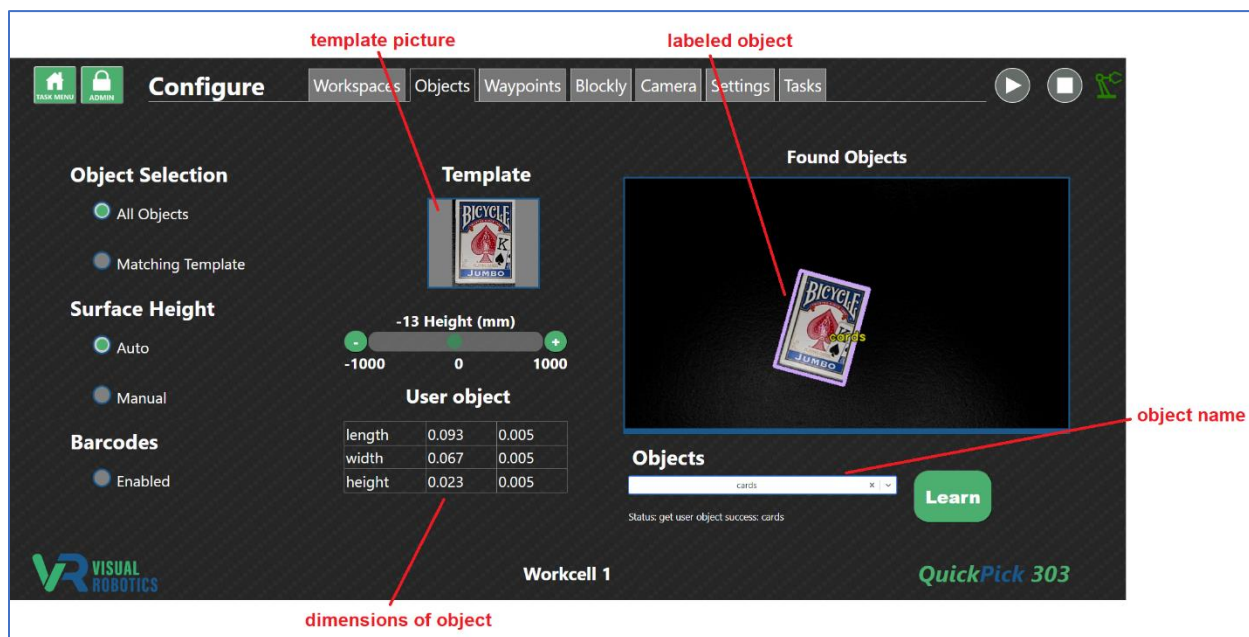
template picture

labeled object

TASK MENU

ADMIN

Configure

Workspaces | Objects | Waypoints | Blockly | Camera | Settings | Tasks

Object Selection

All Objects

Matching Template

Surface Height

Auto

Manual

Barcodes

Enabled

Template

BICYCLE

JUMBO

-13 Height (mm)

-

+

-1000

0

1000

User object

| length | 0.093 | 0.005 |
|---|---|---|
| width | 0.067 | 0.005 |
| height | 0.023 | 0.005 |

Found Objects

BICYCLE

JUMBO

cards

object name

Objects

cards

Learn

Status: get user object success: cards

VISUAL ROBOTICS

Workcell 1

QuickPick 303

dimensions of object